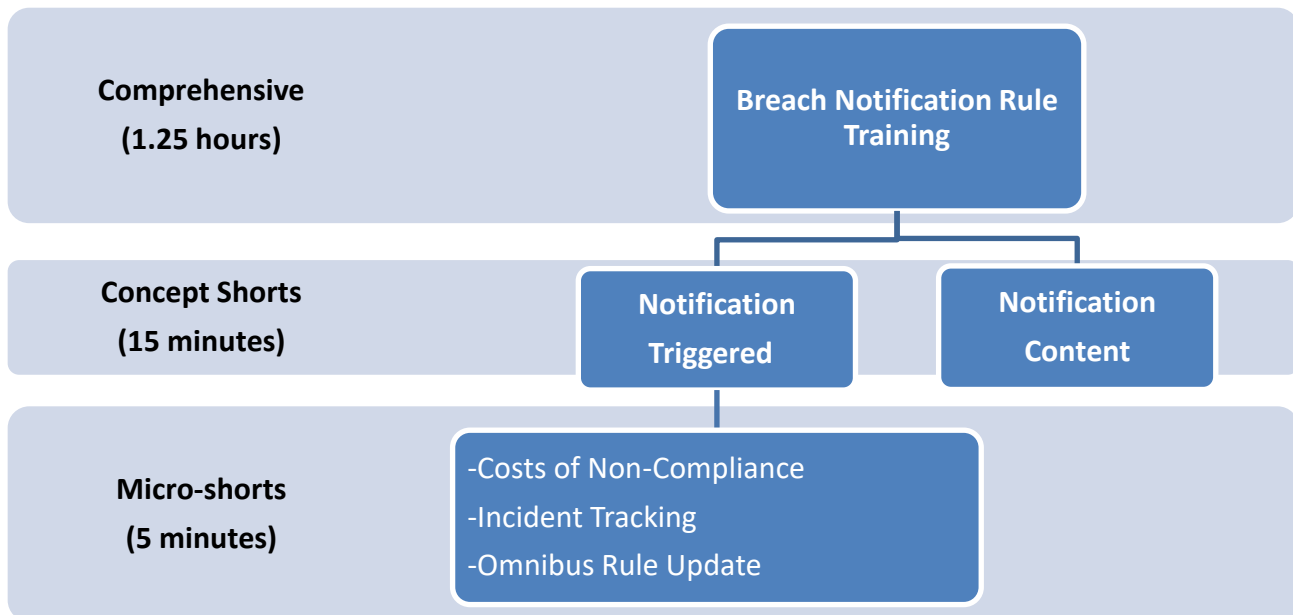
Comprehensive
(1.25 hours)

Breach Notification Rule Training

Concept Shorts
(15 minutes)

Notification Triggered

Notification Content

Micro-shorts
(5 minutes)

-Costs of Non-Compliance
-Incident Tracking
-Omnibus Rule Update